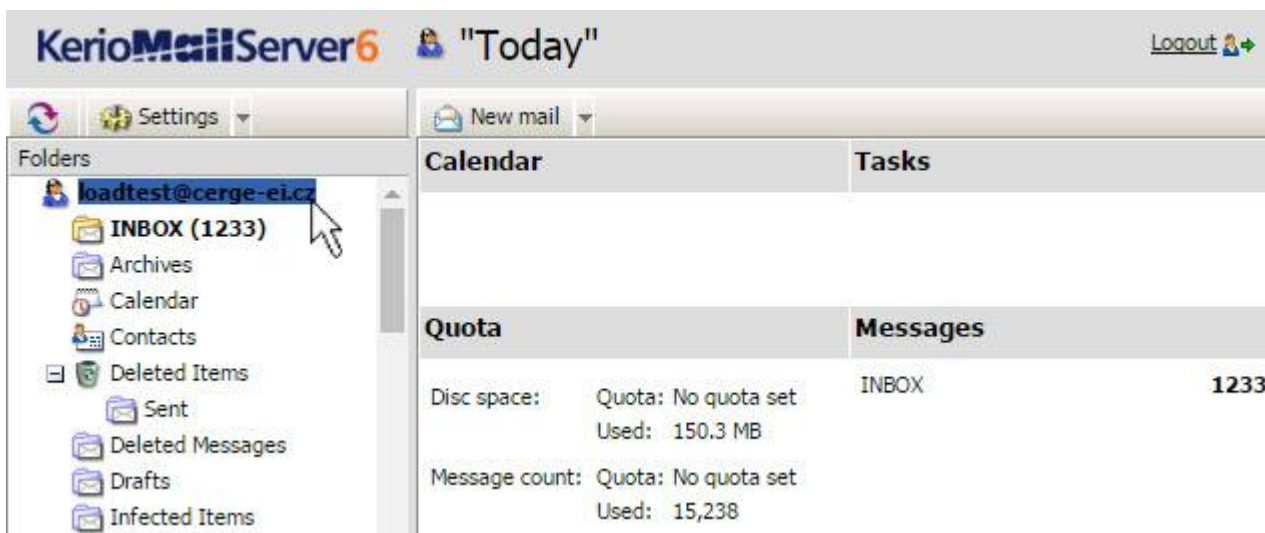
KerioMailServer6 "Today"

Logout

Settings

New mail

Folders

loadtest@cerge-ei.cz

INBOX (1233)

Archives

Calendar

Contacts

Deleted Items

Sent

Deleted Messages

Drafts

Infected Items

Calendar

Tasks

Quota

Messages

Disc space: Quota: No quota set
Used: 150.3 MB

Message count: Quota: No quota set
Used: 15,238

INBOX 1233